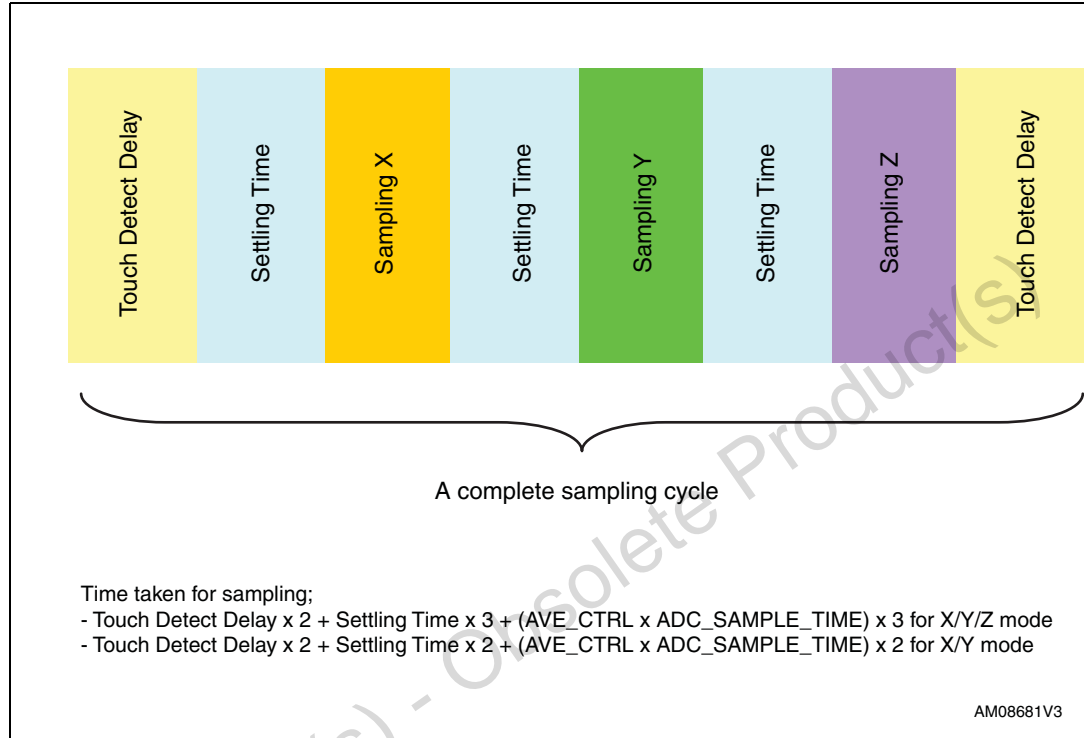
Touch Detect Delay

Settling Time

Sampling X

Settling Time

Sampling Y

Settling Time

Sampling Z

Touch Detect Delay

A complete sampling cycle

Time taken for sampling;
- Touch Detect Delay x 2 + Settling Time x 3 + (AVE_CTRL x ADC_SAMPLE_TIME) x 3 for X/Y/Z mode
- Touch Detect Delay x 2 + Settling Time x 2 + (AVE_CTRL x ADC_SAMPLE_TIME) x 2 for X/Y mode

AM08681V3

(s) - Obsolete Product(s)